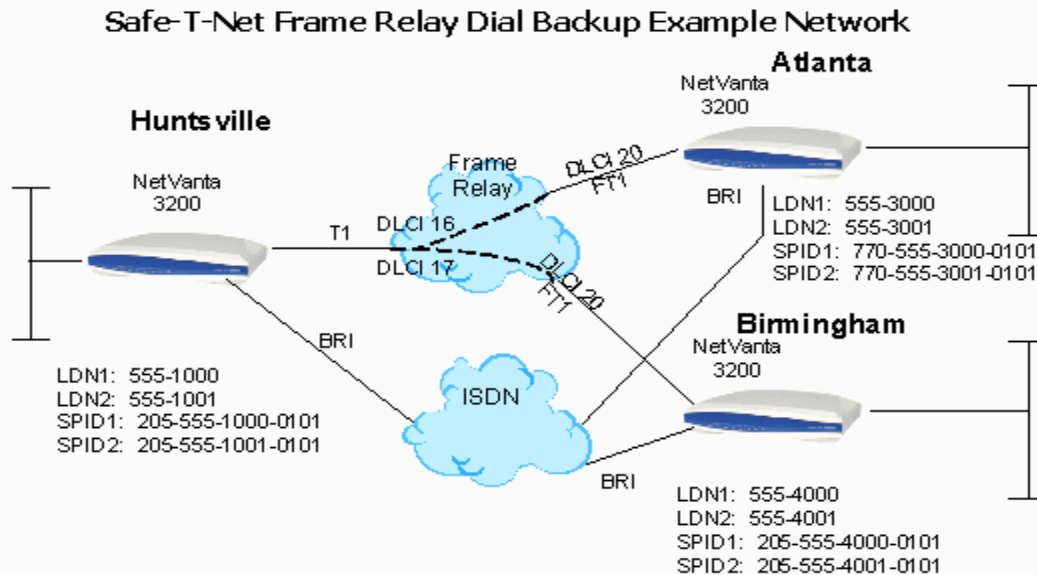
Safe-T-Net Frame Relay Dial Backup Example Network

Huntsville

NetVanta
3200

LDN1: 555-1000
LDN2: 555-1001
SPID1: 205-555-1000-0101
SPID2: 205-555-1001-0101

T1

BRI

Frame
Relay

DLCI 16

DLCI 17

DLCI 20
FT1

DLCI 20
FT1

ISDN

Atlanta

NetVanta
3200

BRI

LDN1: 555-3000
LDN2: 555-3001
SPID1: 770-555-3000-0101
SPID2: 770-555-3001-0101

Birmingham

NetVanta
3200

BRI

LDN1: 555-4000
LDN2: 555-4001
SPID1: 205-555-4000-0101
SPID2: 205-555-4001-0101